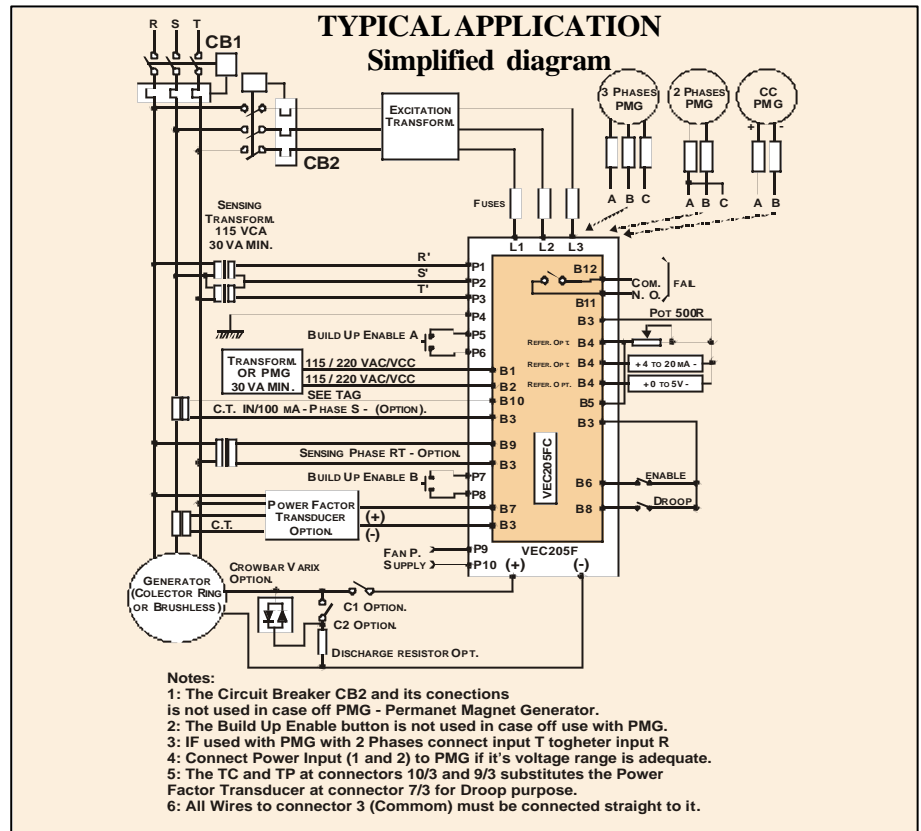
TYPICAL APPLICATION
Simplified diagram

R S T
CB1
CB2
EXCITATION TRANSFORM.
3 PHASES PMG
2 PHASES PMG
CC PMG
+ -
A B C
A B C
A B
FUSES
L1 L2 L3
SENSING TRANSFORM. 115 VCA 30 VA MIN.
R'
S'
T'
P1
P2
P3
P4
B12
COM.
N. O.
FAIL
B11
B3
POT 500R
BUILD UP ENABLE A
P5
P6
REFER. OPT. B4
REFER. OPT. B4
REFER. OPT. B4
+4 TO 20MA -
+0 TO 5V -
TRANSFORM. OR PMG 30 VA MIN.
115 / 220 VAC/VCC
115 / 220 VAC/VCC
SEE TAG
B1
B2
B10
B5
C.T. IN/100 MA - PHASE S - (OPTION).
B3
B3
SENSING PHASE RT - OPTION.
B9
B3
VEC205FC
BUILD UP ENABLE B
P7
P8
B6
ENABLE
POWER FACTOR TRANSDUCER OPTION.
(+)
(-)
B7
B3
B8
DROOP
C.T.
FAN P. SUPPLY
P9
P10
VEC205F
(+)
(-)
CROWBAR VARIX OPTION.
GENERATOR (COLECTOR RING OR BRUSHLESS)
C1 OPTION.
C2 OPTION.
DISCHARGE RESISTOR OPT.

Notes:
1: The Circuit Breaker CB2 and its conections is not used in case off PMG - Permanet Magnet Generator.
2: The Build Up Enable button is not used in case off use with PMG.
3: IF used with PMG with 2 Phases connect input T togheter input R
4: Connect Power Input (1 and 2) to PMG if it's voltage range is adequate.
5: The TC and TP at connectors 10/3 and 9/3 substitutes the Power Factor Transducer at connector 7/3 for Droop purpose.
6: All Wires to connector 3 (Commom) must be connected straight to it.